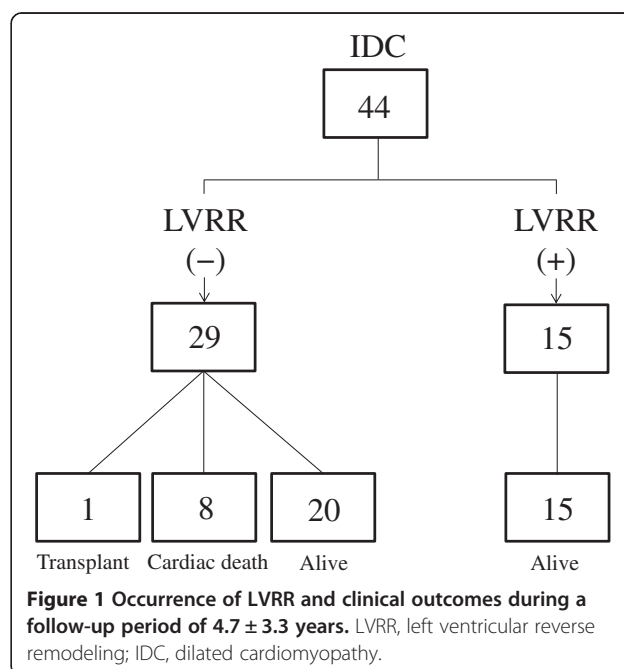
IDC

44

LVRR
(−)

LVRR
(+)

29

15

1

8

20

15

Transplant

Cardiac death

Alive

Alive

**Figure 1 Occurrence of LVRR and clinical outcomes during a follow-up period of $4.7 \pm 3.3$ years.** LVRR, left ventricular reverse remodeling; IDC, dilated cardiomyopathy.